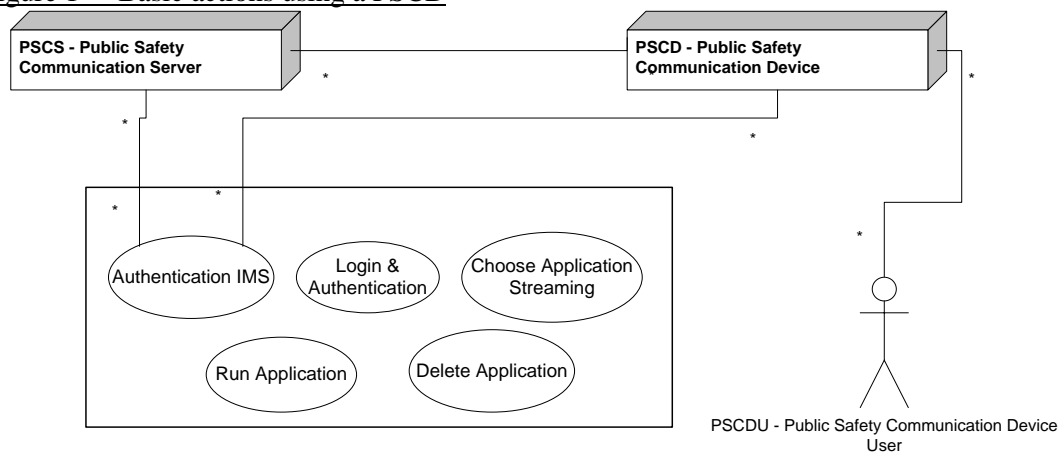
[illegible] – Basic actions using a PSCD

PSCS - Public Safety Communication Server

PSCD - Public Safety Communication Device

*

*

*

*

*

*

*

Authentication IMS

Login & Authentication

Choose Application Streaming

Run Application

Delete Application

PSCDU - Public Safety Communication Device User